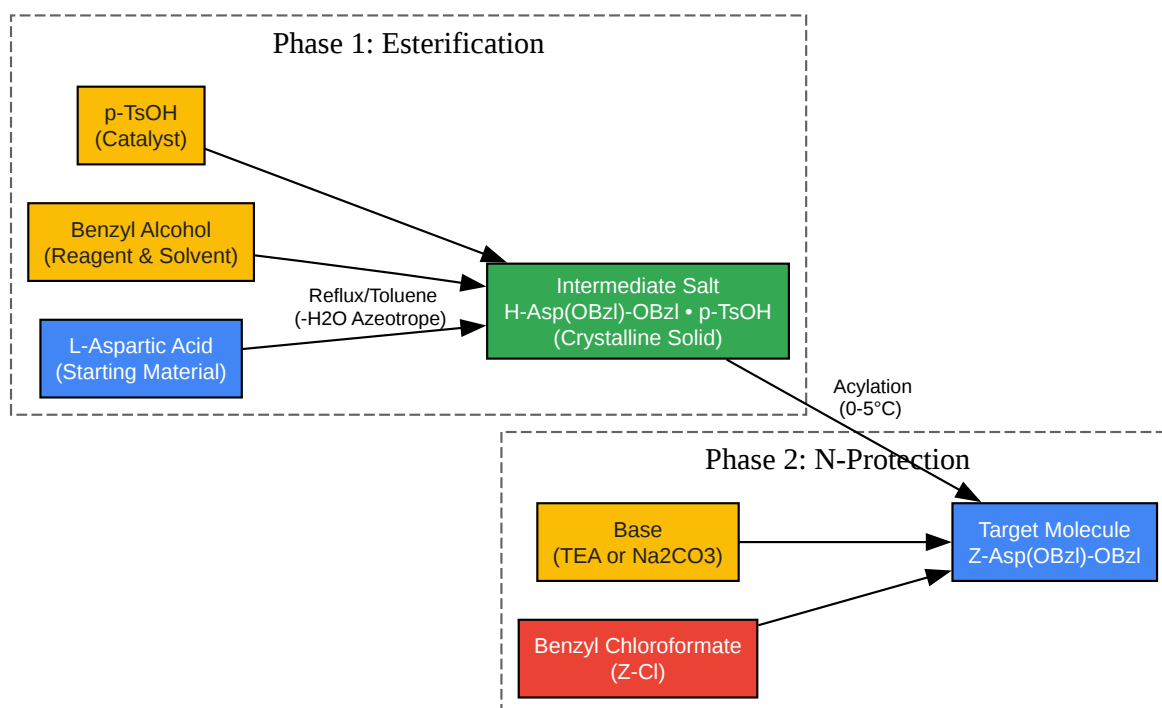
Phase 1: Esterification

p-TsOH
(Catalyst)

Benzyl Alcohol
(Reagent & Solvent)

L-Aspartic Acid
(Starting Material)

Reflux/Toluene
(-H2O Azeotrope)

Intermediate Salt
H-Asp(OBzl)-OBzl • p-TsOH
(Crystalline Solid)

Acylation
(0-5°C)

Phase 2: N-Protection

Base
(TEA or Na2CO3)

Benzyl Chloroformate
(Z-Cl)

Target Molecule
Z-Asp(OBzl)-OBzl